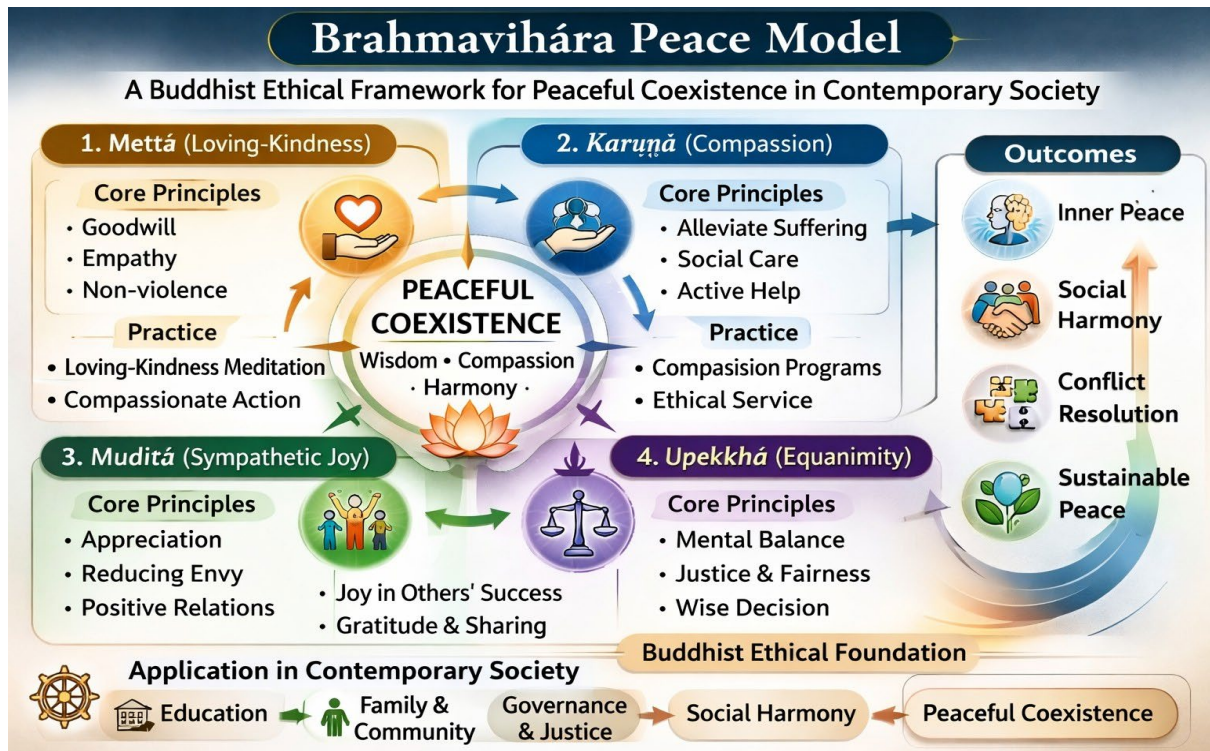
Brahmavihára Peace Model

A Buddhist Ethical Framework for Peaceful Coexistence in Contemporary Society

1. Mettá (Loving-Kindness)

Core Principles
• Goodwill
• Empathy
• Non-violence

Practice
• Loving-Kindness Meditation
• Compassionate Action

2. Karuṇā (Compassion)

Core Principles
• Alleviate Suffering
• Social Care
• Active Help

Practice
• Compasision Programs
• Ethical Service

PEACEFUL COEXISTENCE
Wisdom • Compassion • Harmony •

Outcomes
Inner Peace
Social Harmony
Conflict Resolution
Sustainable Peace

3. Muditá (Sympathetic Joy)

Core Principles
• Appreciation
• Reducing Envy
• Positive Relations

• Joy in Others' Success
• Gratitude & Sharing

4. Upekkhá (Equanimity)

Core Principles
• Mental Balance
• Justice & Fairness
• Wise Decision

Buddhist Ethical Foundation

Application in Contemporary Society

Education
Family & Community
Governance & Justice
Social Harmony
Peaceful Coexistence